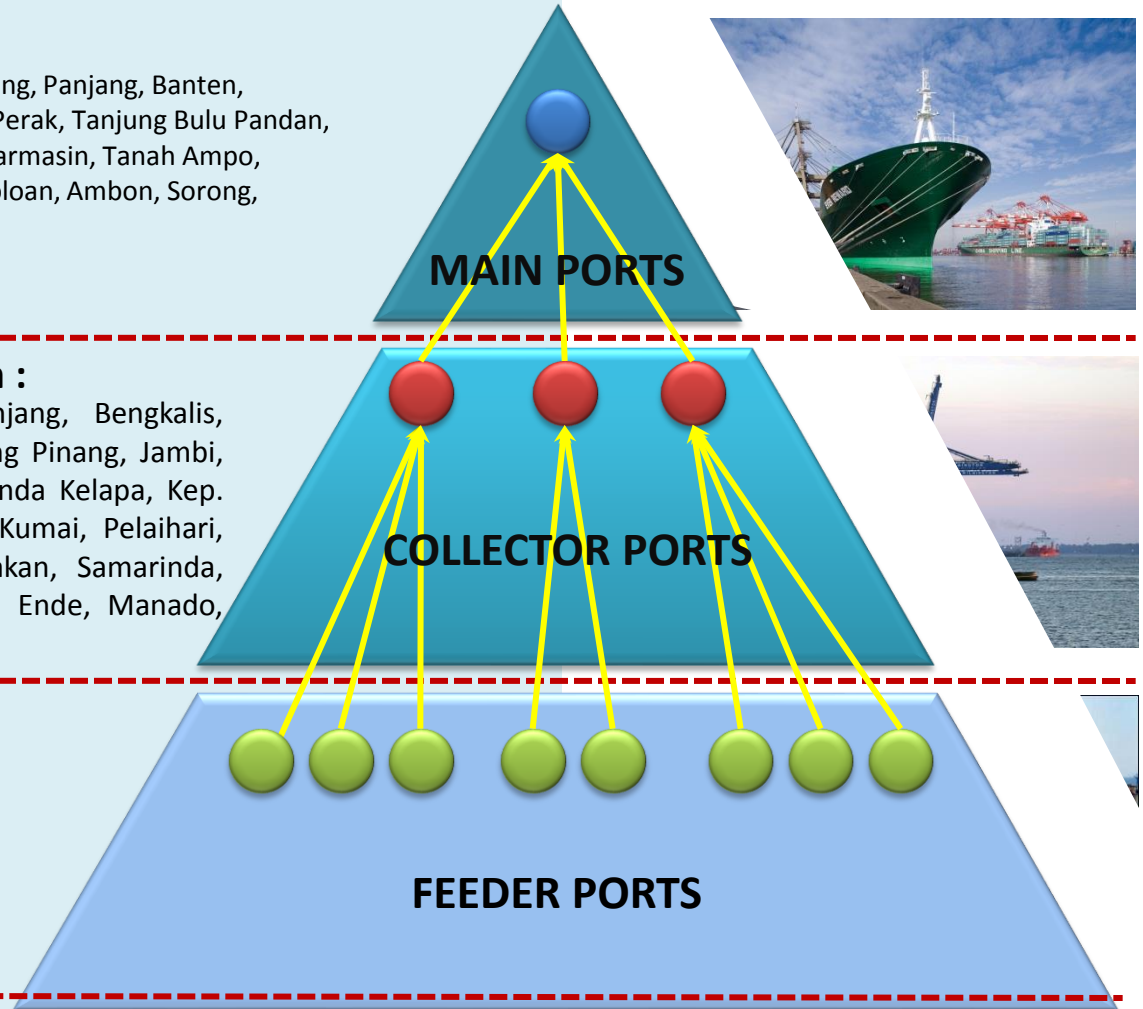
ng, Panjang, Banten,
Perak, Tanjung Bulu Pandan,
armasin, Tanah Ampo,
loan, Ambon, Sorong,

MAIN PORTS

n :
njang, Bengkalis,
ng Pinang, Jambi,
nda Kelapa, Kep.
Kumai, Pelaihari,
akan, Samarinda,
Ende, Manado,

COLLECTOR PORTS

FEEDER PORTS